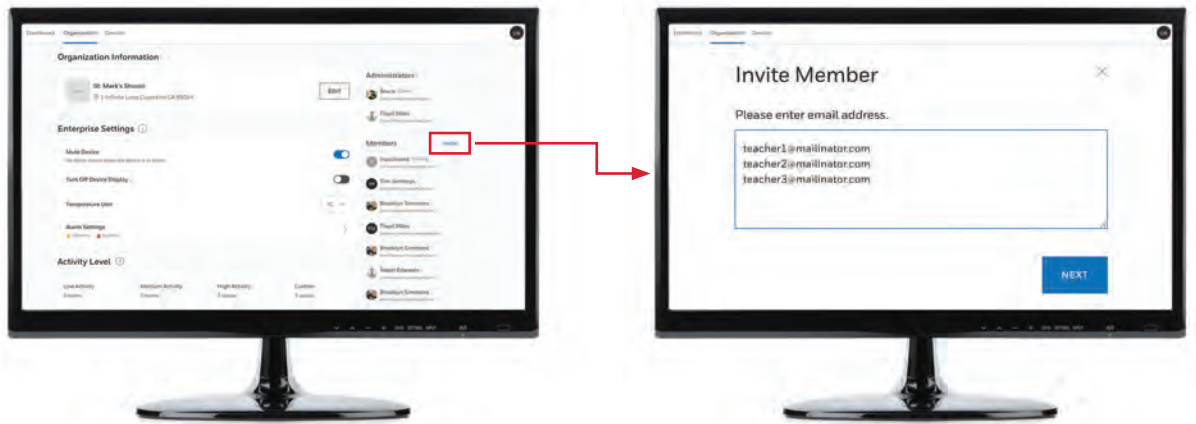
Dashboard Organization Devices

Organization Information

St. Mark's School
1 Infinite Loop Cupertino CA 95014

Edit

Administrators

Bruce

Floyd Miles

Enterprise Settings

Mute Device

Turn Off Device Display

Temperature Unit

°C

Alarm Settings

Members

Invite

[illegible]

Tim Jennings

Brooklyn Simmons

Floyd Miles

Brooklyn Simmons

Ralph Edwards

Brooklyn Simmons

Activity Level

Low Activity

Medium Activity

High Activity

Custom

Dashboard Organization Devices

Invite Member

Please enter email address.

teacher1@mailinator.com
teacher2@mailinator.com
teacher3@mailinator.com

NEXT